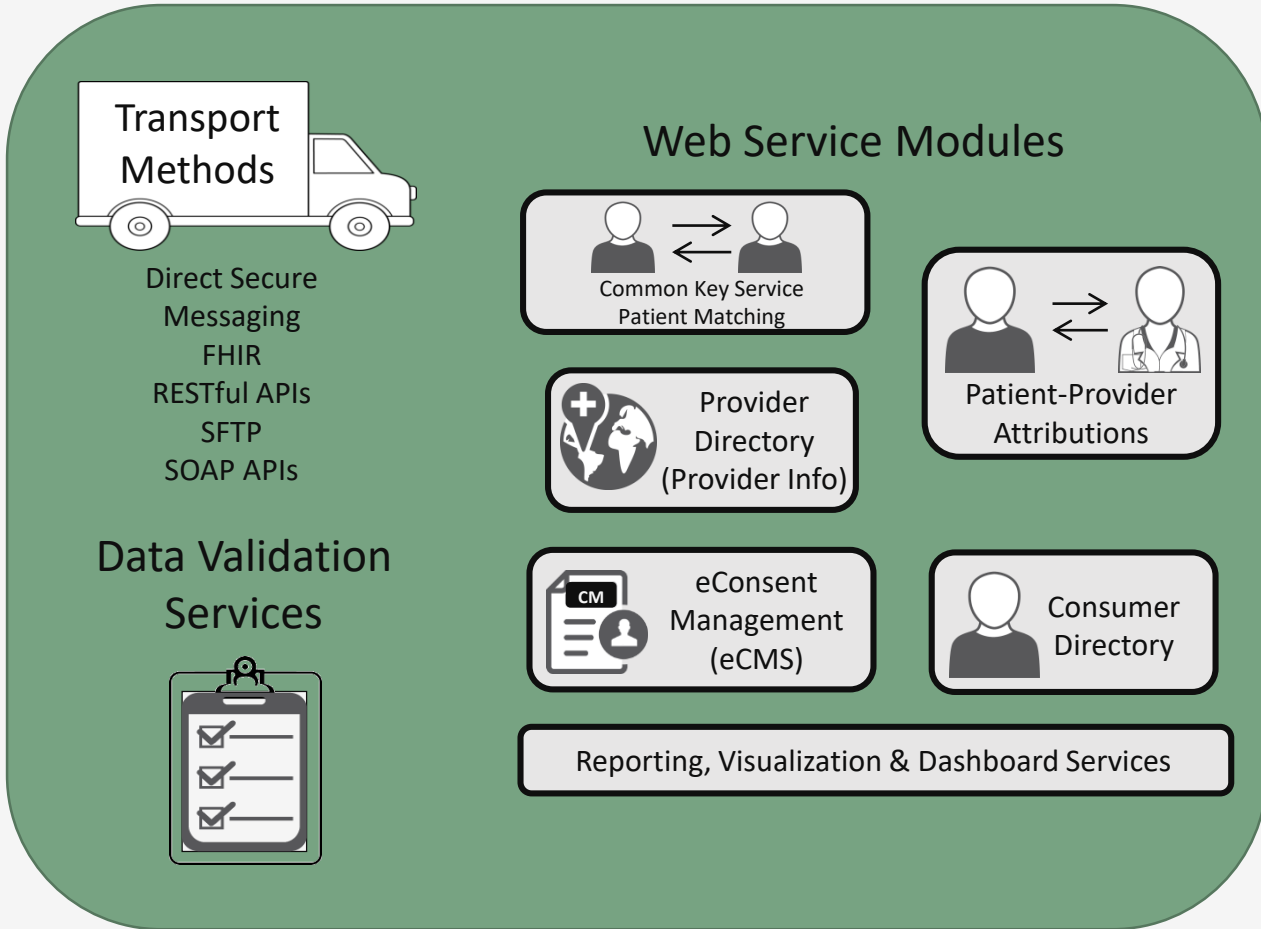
Transport Methods

Direct Secure Messaging
FHIR
RESTful APIs
SFTP
SOAP APIs

Data Validation Services

Web Service Modules

Common Key Service
Patient Matching

Patient-Provider Attributions

Provider Directory (Provider Info)

CM

eConsent Management (eCMS)

Consumer Directory

Reporting, Visualization & Dashboard Services